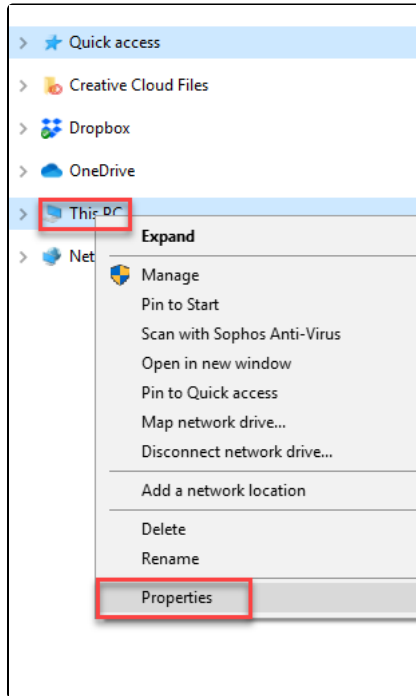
Quick access
Creative Cloud Files
Dropbox
OneDrive
This PC
Net

Expand
Manage
Pin to Start
Scan with Sophos Anti-Virus
Open in new window
Pin to Quick access
Map network drive...
Disconnect network drive...
Add a network location
Delete
Rename
Properties